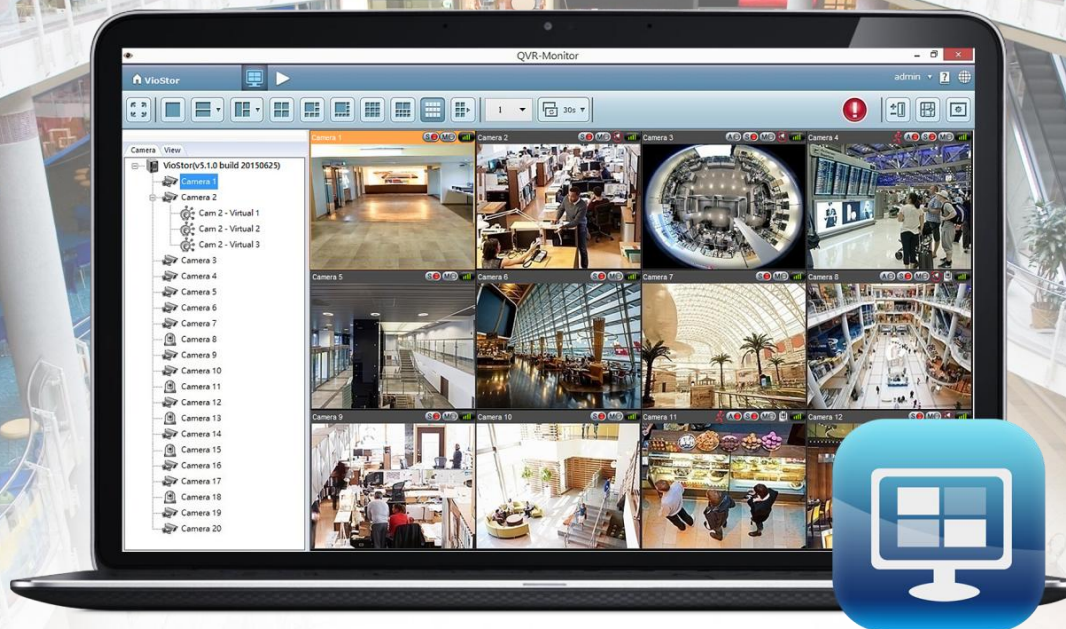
QVR-Monitor

VioStor

admin

1

30s

Camera View

VioStor(v5.1.0 build 20150625)
Camera 1
Camera 2
Cam 2 - Virtual 1
Cam 2 - Virtual 2
Cam 2 - Virtual 3
Camera 3
Camera 4
Camera 5
Camera 6
Camera 7
Camera 8
Camera 9
Camera 10
Camera 11
Camera 12
Camera 13
Camera 14
Camera 15
Camera 16
Camera 17
Camera 18
Camera 19
Camera 20

Camera 1
Camera 2
Camera 3
Camera 4
Camera 5
Camera 6
Camera 7
Camera 8
Camera 9
Camera 10
Camera 11
Camera 12